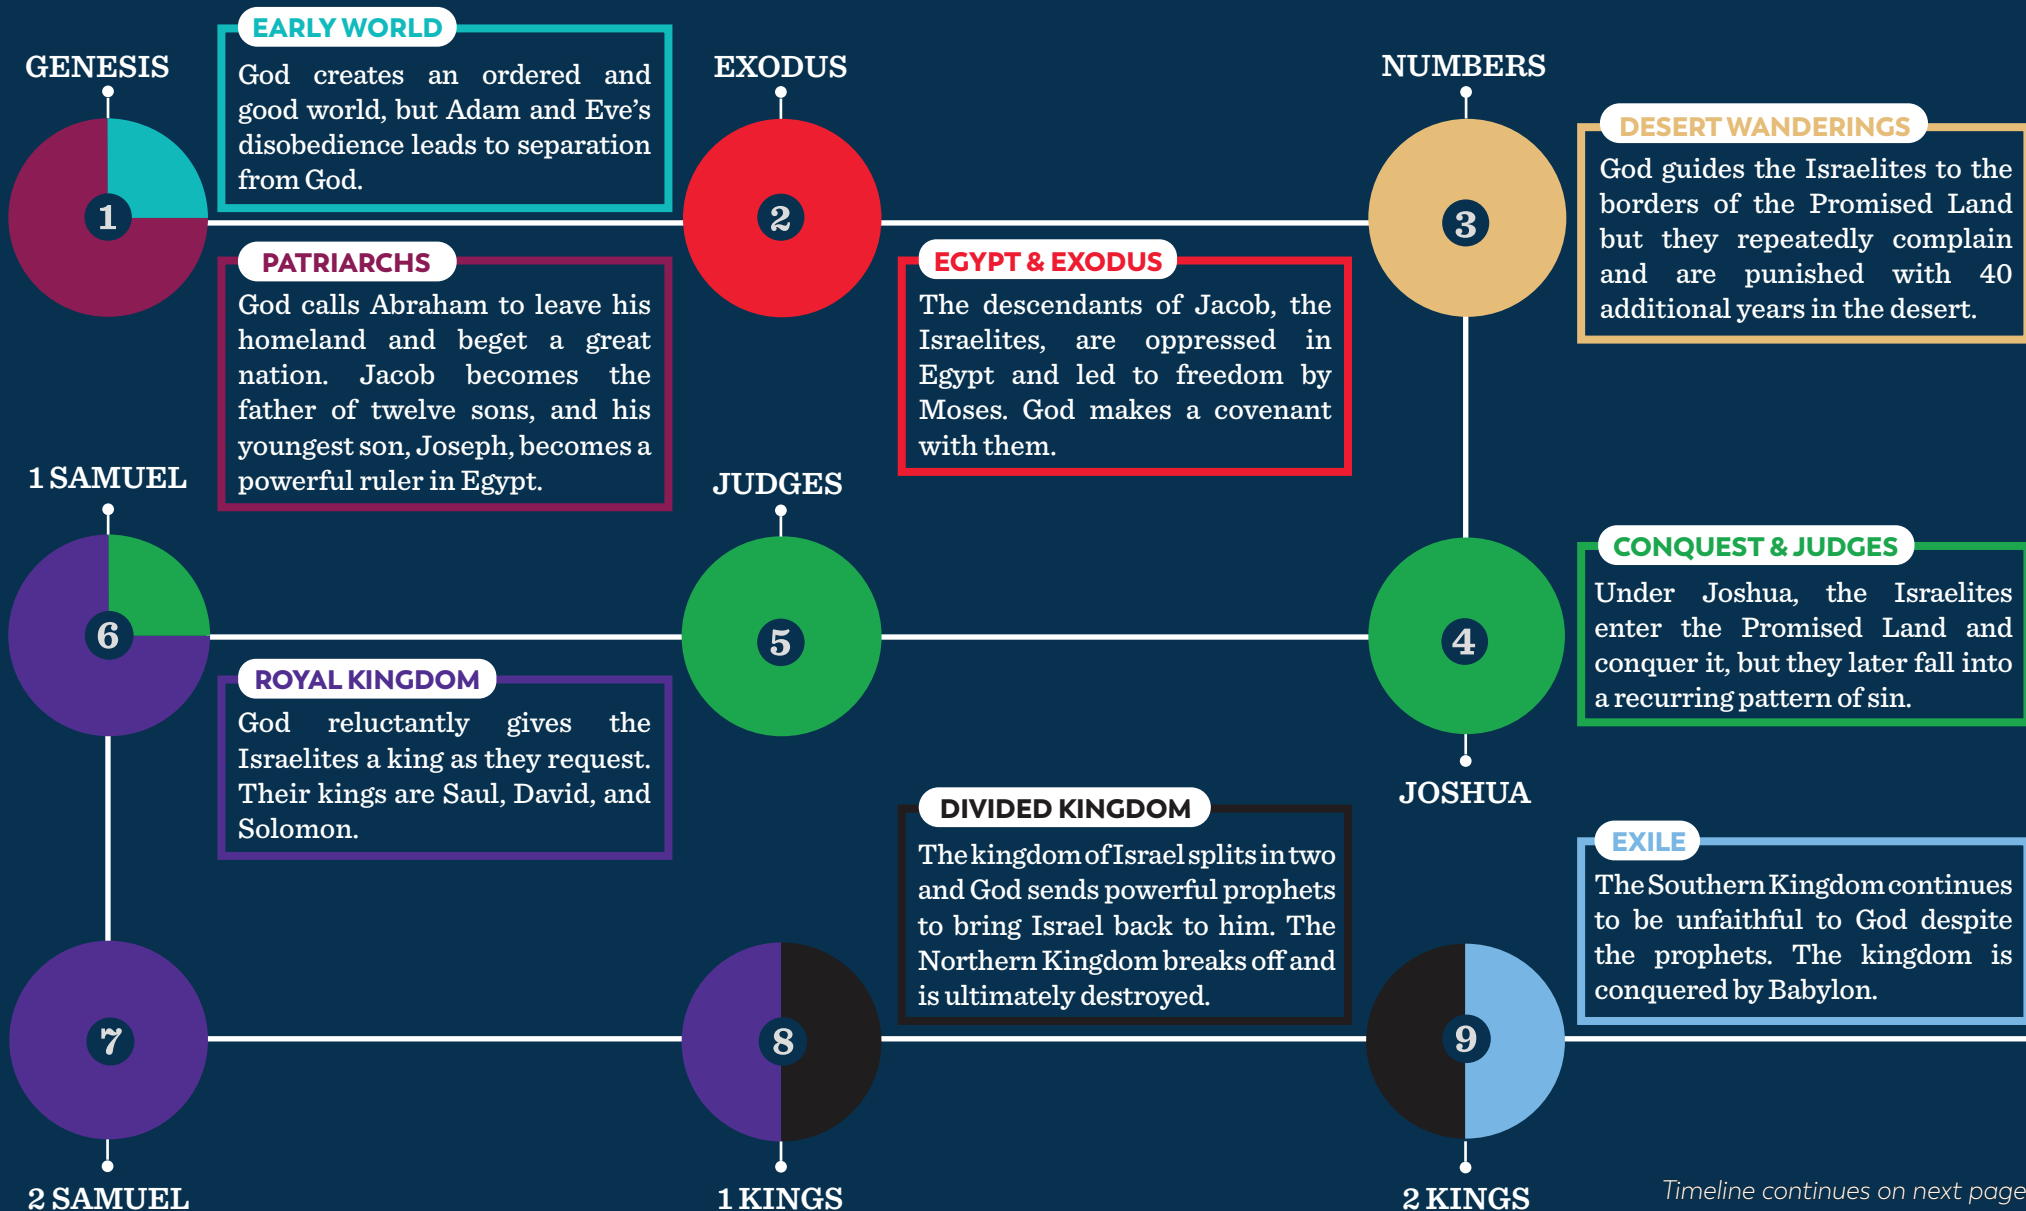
GENESIS

1

EARLY WORLD

God creates an ordered and good world, but Adam and Eve's disobedience leads to separation from God.

PATRIARCHS

God calls Abraham to leave his homeland and beget a great nation. Jacob becomes the father of twelve sons, and his youngest son, Joseph, becomes a powerful ruler in Egypt.

EXODUS

2

EGYPT & EXODUS

The descendants of Jacob, the Israelites, are oppressed in Egypt and led to freedom by Moses. God makes a covenant with them.

NUMBERS

3

DESERT WANDERINGS

God guides the Israelites to the borders of the Promised Land but they repeatedly complain and are punished with 40 additional years in the desert.

1 SAMUEL

6

ROYAL KINGDOM

God reluctantly gives the Israelites a king as they request. Their kings are Saul, David, and Solomon.

JUDGES

5

4

JOSHUA

CONQUEST & JUDGES

Under Joshua, the Israelites enter the Promised Land and conquer it, but they later fall into a recurring pattern of sin.

DIVIDED KINGDOM

The kingdom of Israel splits in two and God sends powerful prophets to bring Israel back to him. The Northern Kingdom breaks off and is ultimately destroyed.

EXILE

The Southern Kingdom continues to be unfaithful to God despite the prophets. The kingdom is conquered by Babylon.

7

2 SAMUEL

8

1 KINGS

9

2 KINGS

Timeline continues on next page